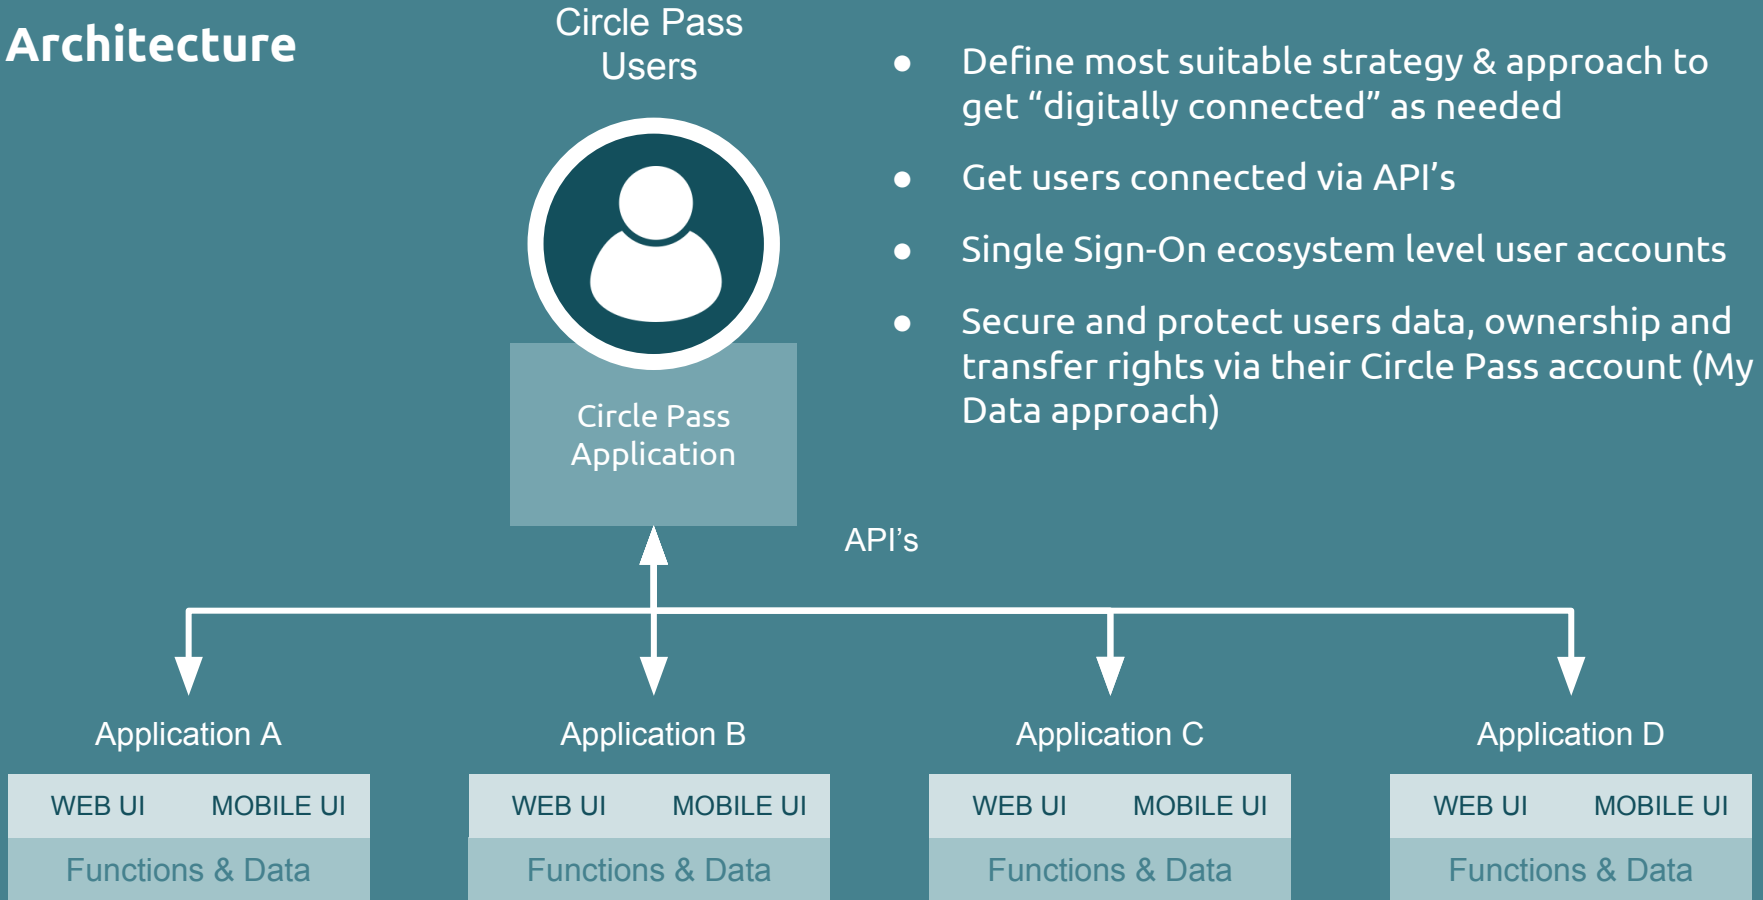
Architecture

Circle Pass Users

Circle Pass Application

- Define most suitable strategy & approach to get “digitally connected” as needed
- Get users connected via API’s
- Single Sign-On ecosystem level user accounts
- Secure and protect users data, ownership and transfer rights via their Circle Pass account (My Data approach)

API’s

Application A

WEB UI MOBILE UI

Functions & Data

Application B

WEB UI MOBILE UI

Functions & Data

Application C

WEB UI MOBILE UI

Functions & Data

Application D

WEB UI MOBILE UI

Functions & Data